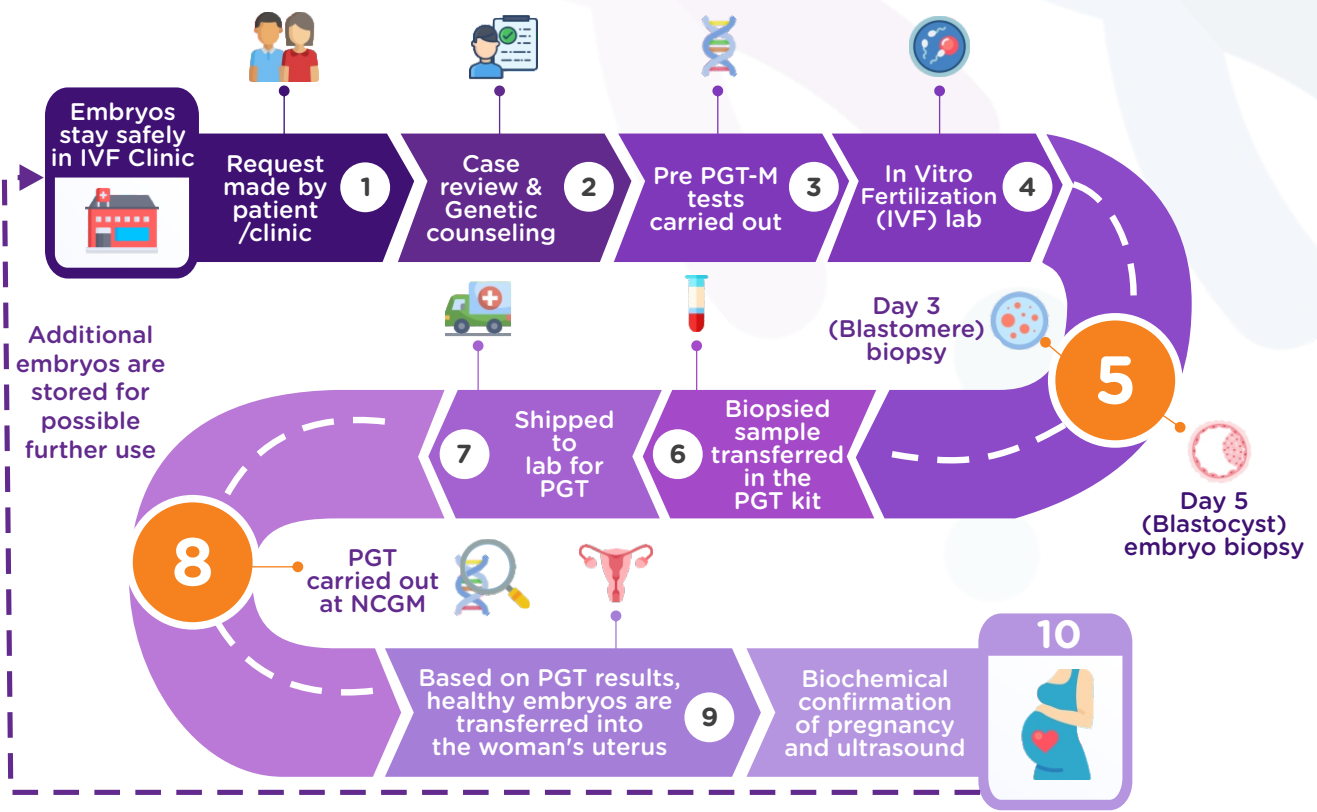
Embryos stay safely in IVF Clinic

Request made by patient /clinic 1

Case review & Genetic counseling 2

Pre PGT-M tests carried out 3

In Vitro Fertilization (IVF) lab 4

Day 3 (Blastomere) biopsy

5

Day 5 (Blastocyst) embryo biopsy

Additional embryos are stored for possible further use

7 Shipped to lab for PGT

6 Biopsied sample transferred in the PGT kit

8

PGT carried out at NCGM

Based on PGT results, healthy embryos are transferred into the woman's uterus 9

Biochemical confirmation of pregnancy and ultrasound

10